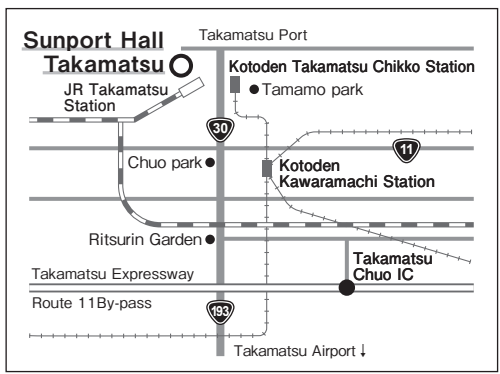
Sunport Hall Takamatsu

Takamatsu Port

Kotoden Takamatsu Chikko Station

JR Takamatsu Station

Tamamo park

30

Chuo park

11

Kotoden Kawaramachi Station

Ritsurin Garden

Takamatsu Chuo IC

Takamatsu Expressway

Route 11By-pass

193

Takamatsu Airport ↓